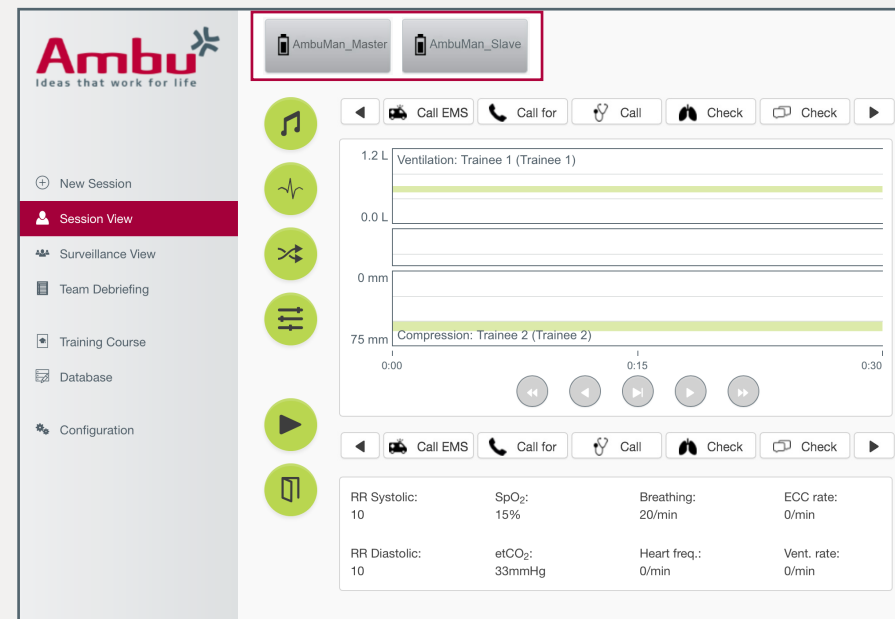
Ambu
Ideas that work for life

New Session
Session View
Surveillance View
Team Debriefing

Training Course
Database

Configuration

AmbuMan_Master
AmbuMan_Slave

Call EMS
Call for
Call
Check
Check

1.2 L
Ventilation: Trainee 1 (Trainee 1)
0.0 L

0 mm
75 mm
Compression: Trainee 2 (Trainee 2)
0:00
0:15
0:30

Call EMS
Call for
Call
Check
Check

RR Systolic:
10
SpO$_2$:
15%
Breathing:
20/min
ECC rate:
0/min

RR Diastolic:
10
etCO$_2$:
33mmHg
Heart freq.:
0/min
Vent. rate:
0/min